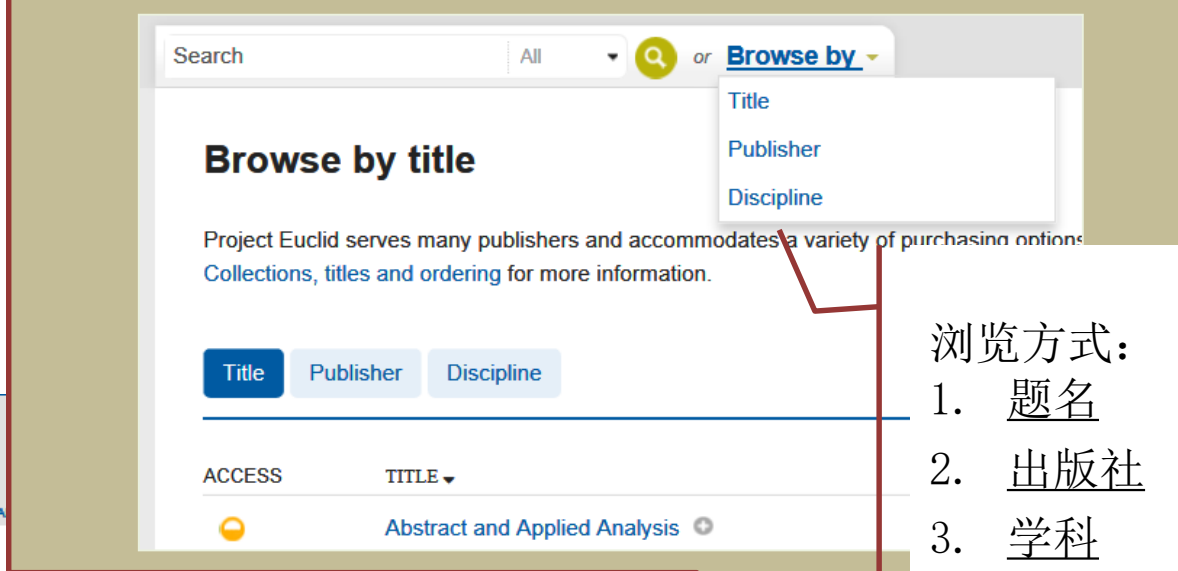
Search All or Browse by

Title
Publisher
Discipline

Browse by title

Project Euclid serves many publishers and accommodates a variety of purchasing options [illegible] Collections, titles and ordering for more information.

Title Publisher Discipline

ACCESS TITLE

Abstract and Applied Analysis

浏览方式：
1. 题名
2. 出版社
3. 学科